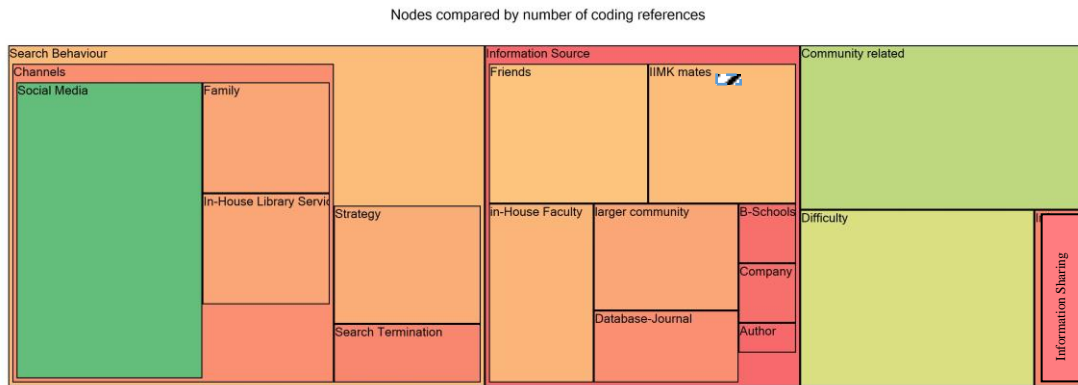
Nodes compared by number of coding references

Search Behaviour
Channels
Social Media
Family
In-House Library Servic
Strategy
Search Termination
Information Source
Friends
IIMK mates
In-House Faculty
larger community
B-Schools
Company
Database-Journal
Author
Community related
Difficulty
Information Sharing